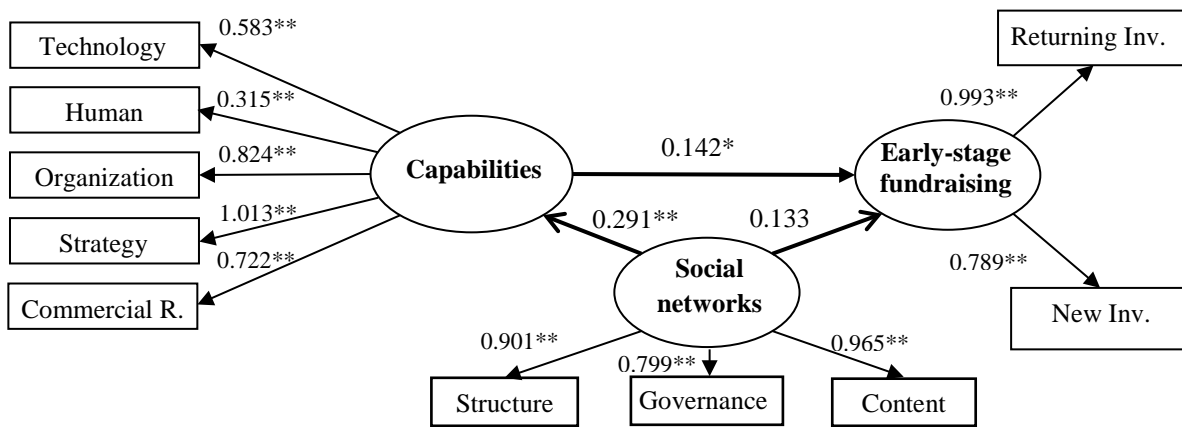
Technology
0.583**
Human
0.315**
Organization
0.824**
Strategy
1.013**
Commercial R.
0.722**
Capabilities
0.142*
Early-stage fundraising
0.993**
Returning Inv.
0.789**
New Inv.
0.291**
0.133
Social networks
0.901**
0.799**
0.965**
Structure
Governance
Content